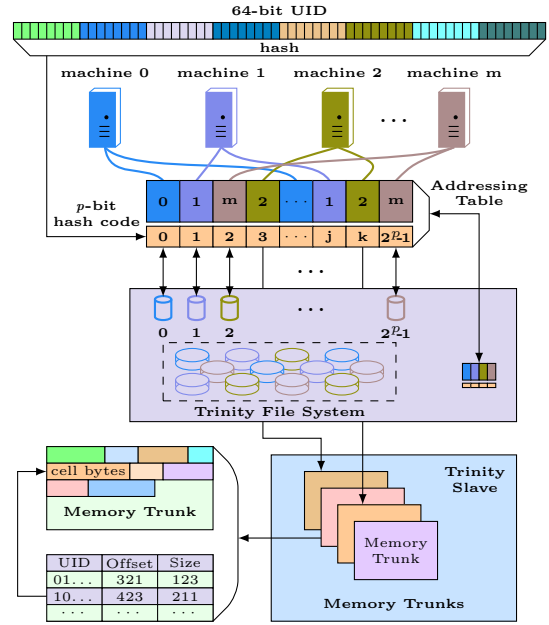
64-bit UID

hash

machine 0 machine 1 machine 2 machine m

. . .

$p$-bit hash code

| 0 | 1 | m | 2 | · · · | 1 | 2 | m |
|---|---|---|---|---|---|---|---|
| 0 | 1 | 2 | 3 | · · · | j | k | $2^p$-1 |

Addressing Table

· · ·

0 1 2 · · · $2^p$-1

Trinity File System

cell bytes

Memory Trunk

| UID | Offset | Size |
|---|---|---|
| 01. . . | 321 | 123 |
| 10. . . | 423 | 211 |
| · · · | · · · | · · · |

Trinity Slave

Memory Trunk

Memory Trunks